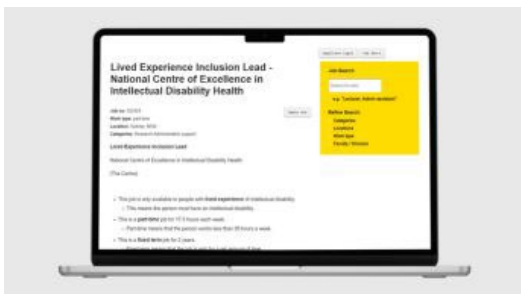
Lived Experience Inclusion Lead - National Centre of Excellence in Intellectual Disability Health

Job no: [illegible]
Work type: part time
Location: Sydney, NSW
Categories: Research/Administration support

Apply now

Lived Experience Inclusion Lead

National Centre of Excellence in Intellectual Disability Health

(The Centre)

• This job is only available to people with lived experience of intellectual disability.
◦ This means the person must have an intellectual disability.
• This is a part-time job for 17.5 hours each week.
◦ Part-time means that the person works less than 35 hours a week.
• This is a fixed term job for 2 years.
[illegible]

Apply now | Job alert

Job Search
Search for jobs
e.g. "Lecturer, Admin assistant"
Refine Search
Categories
Locations
Work type
Faculty / Division